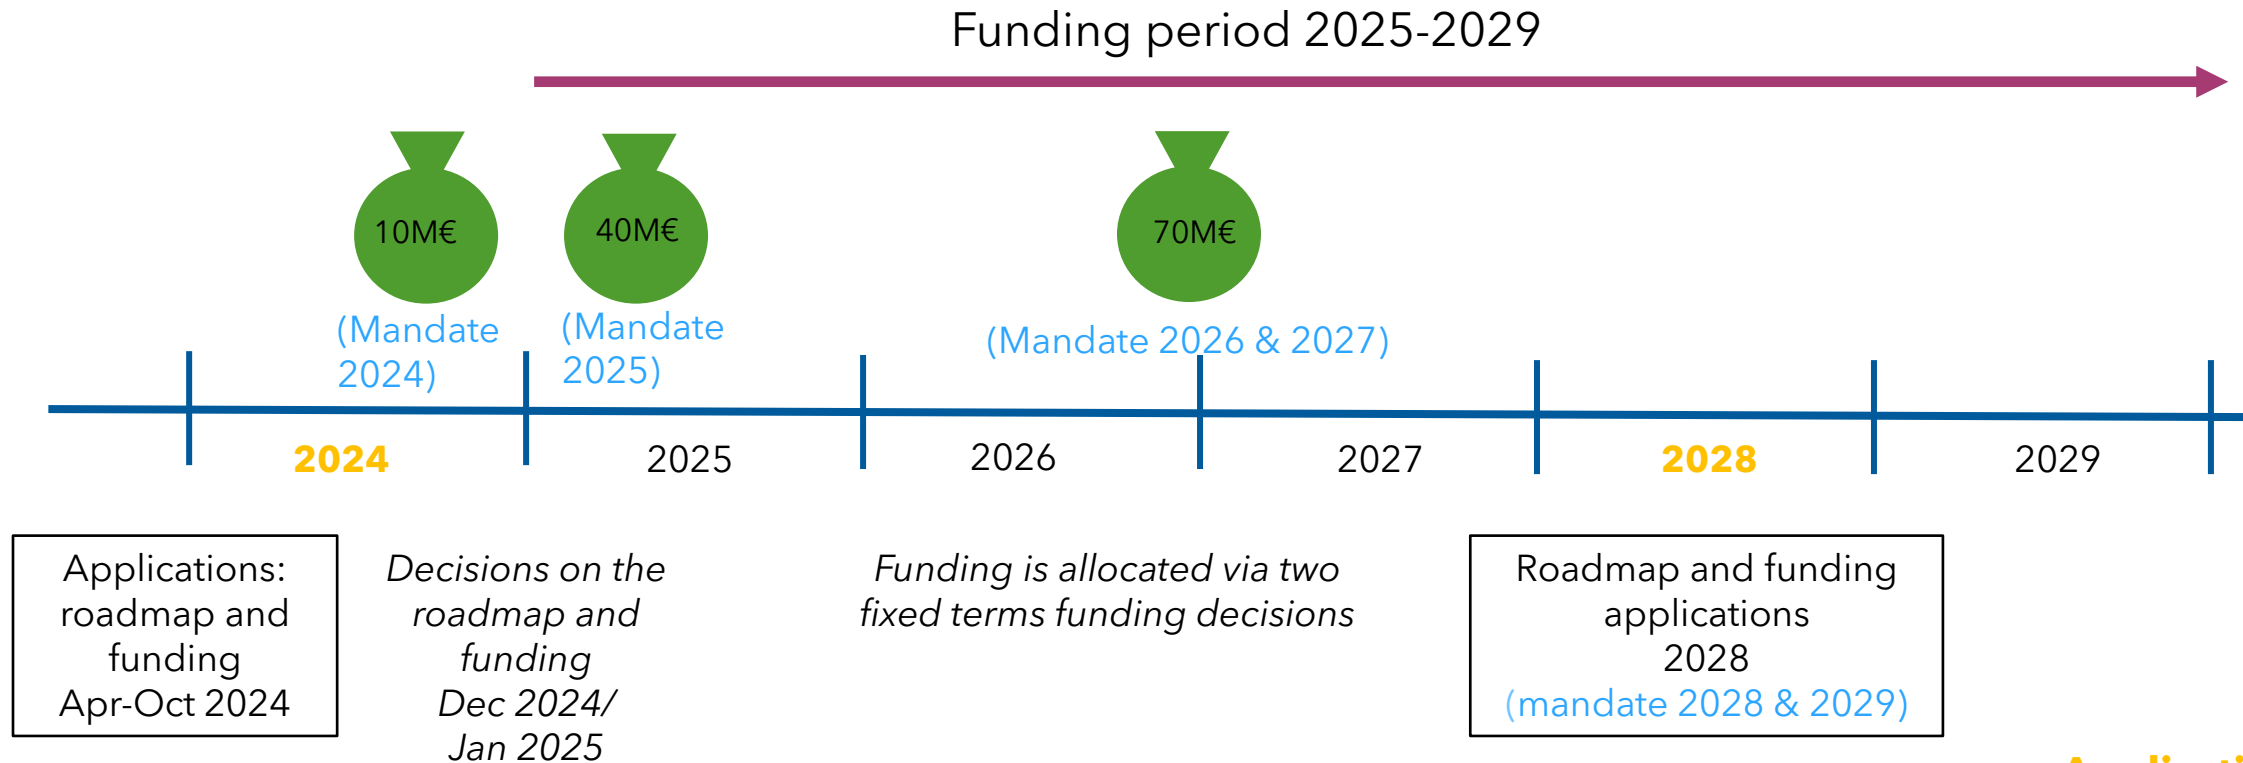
Funding period 2025-2029

10M€

40M€

70M€

(Mandate 2024)

(Mandate 2025)

(Mandate 2026 & 2027)

2024

2025

2026

2027

2028

2029

Applications: roadmap and funding Apr-Oct 2024

Decisions on the roadmap and funding Dec 2024/ Jan 2025

Funding is allocated via two fixed terms funding decisions

Roadmap and funding applications 2028 (mandate 2028 & 2029)

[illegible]